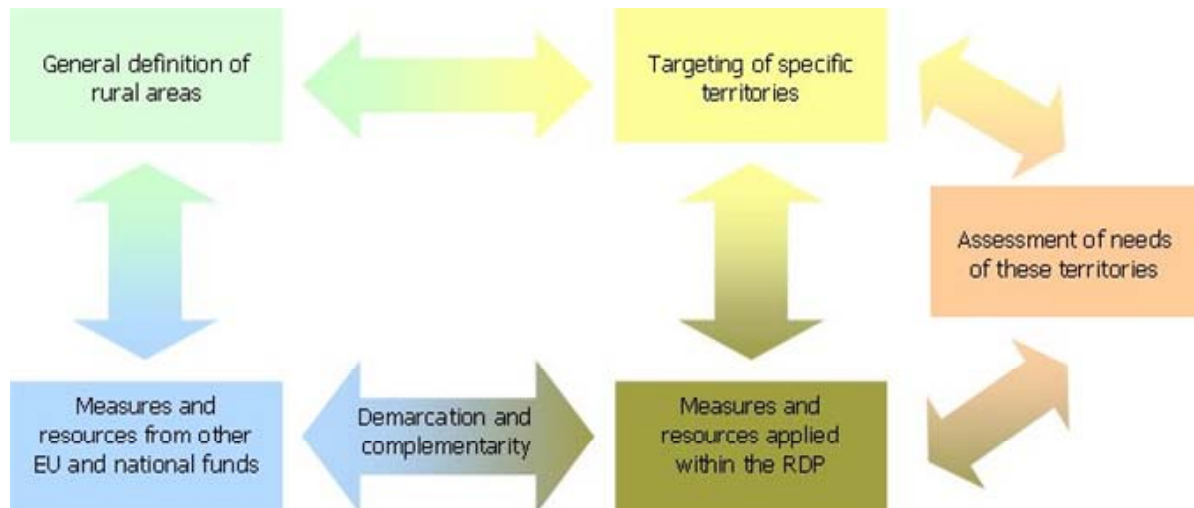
General definition of rural areas

Targeting of specific territories

Assessment of needs of these territories

Measures and resources from other EU and national funds

Demarcation and complementarity

Measures and resources applied within the RDP